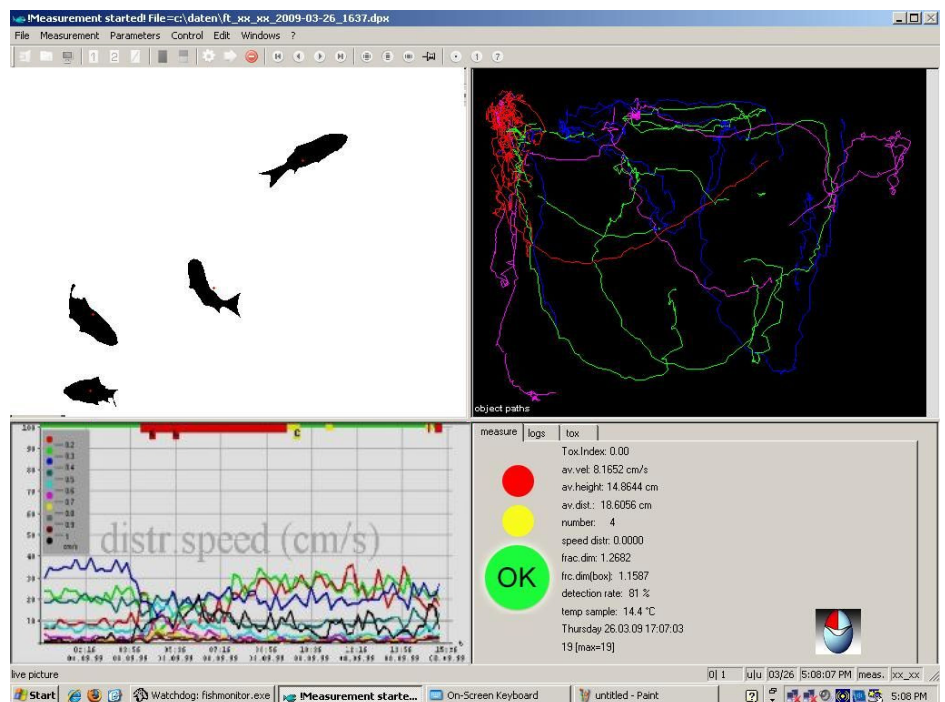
!Measurement started! File=c:\daten\ft_xx_xx_2009-03-26_1637.dpx

File Measurement Parameters Control Edit Windows ?

object paths

100
90
80
70
60
50
40
30
20
10

0.2
0.3
0.4
0.5
0.6
0.7
0.8
0.9
1
cm/s

distr.speed (cm/s)

C

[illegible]

measure logs tox

Tox.Index: 0.00
av.vel: 8.1652 cm/s
av.height: 14.8644 cm
av.dist.: 18.6056 cm
number: 4
speed distr: 0.0000
frac.dim: 1.2682
frc.dim(box): 1.1587
detection rate: 81 %
temp sample: 14.4 °C
Thursday 26.03.09 17:07:03
19 [max=19]

OK

live picture

0| 1 u|u 03/26 5:08:07 PM meas. xx_xx

Start Watchdog: fishmonitor.exe !Measurement starte... On-Screen Keyboard untitled - Paint 5:08 PM